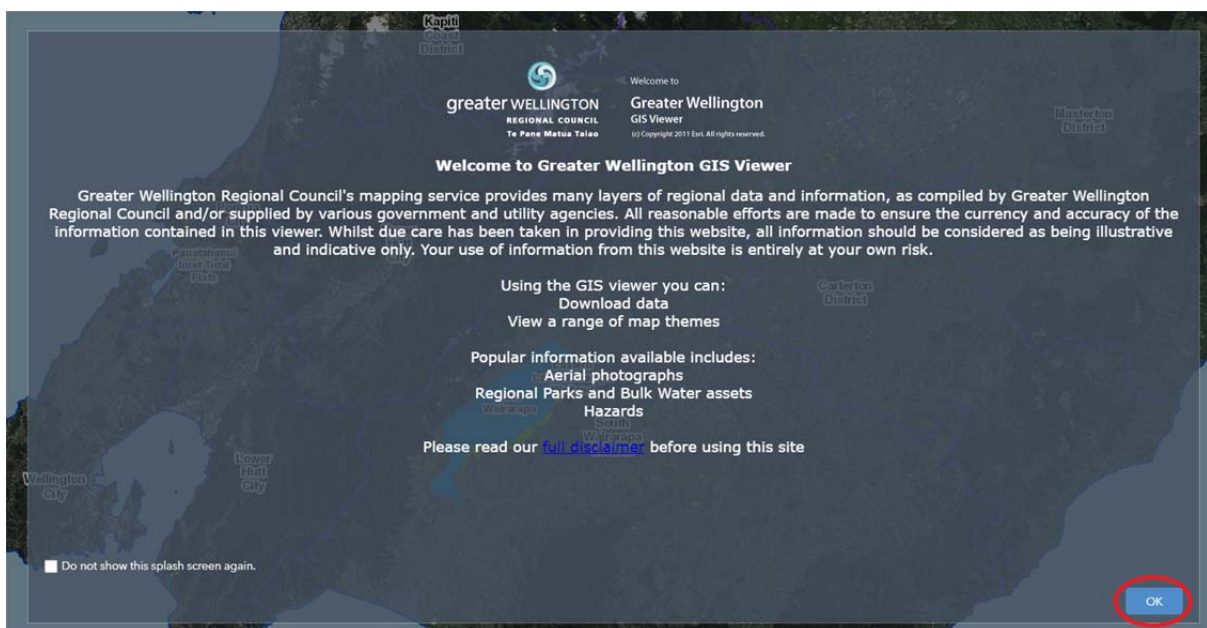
Kapiti Coast District

greater WELLINGTON
REGIONAL COUNCIL
Te Pane Matua Taiao

Welcome to
Greater Wellington
GIS Viewer
(c) Copyright 2011 Esri. All rights reserved.

Masterton District

Welcome to Greater Wellington GIS Viewer

Greater Wellington Regional Council's mapping service provides many layers of regional data and information, as compiled by Greater Wellington Regional Council and/or supplied by various government and utility agencies. All reasonable efforts are made to ensure the currency and accuracy of the information contained in this viewer. Whilst due care has been taken in providing this website, all information should be considered as being illustrative and indicative only. Your use of information from this website is entirely at your own risk.

Pauatahanui Inlet Tidal Flats

Using the GIS viewer you can:
Download data
View a range of map themes

Carterton District

Popular information available includes:
Aerial photographs
Regional Parks and Bulk Water assets
Hazards

Wairarapa
South Wairarapa

Please read our full disclaimer before using this site

Lower Hutt City

Wellington City

Do not show this splash screen again.

OK